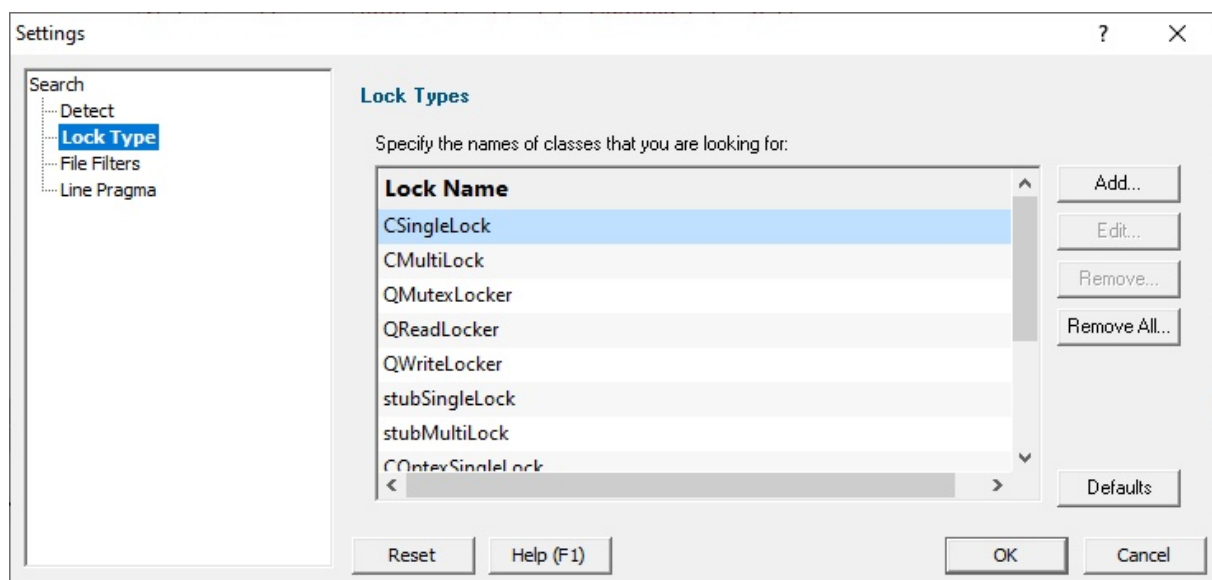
Settings

?

X

Search
Detect
Lock Type
File Filters
Line Pragma

Lock Types

Specify the names of classes that you are looking for:

| Lock Name |
|---|
| CSingleLock |
| CMultiLock |
| QMutexLocker |
| QReadLocker |
| QWriteLocker |
| stubSingleLock |
| stubMultiLock |
| COntexSingleLock |

Add...

Edit...

Remove...

Remove All...

Defaults

Reset

Help (F1)

OK

Cancel